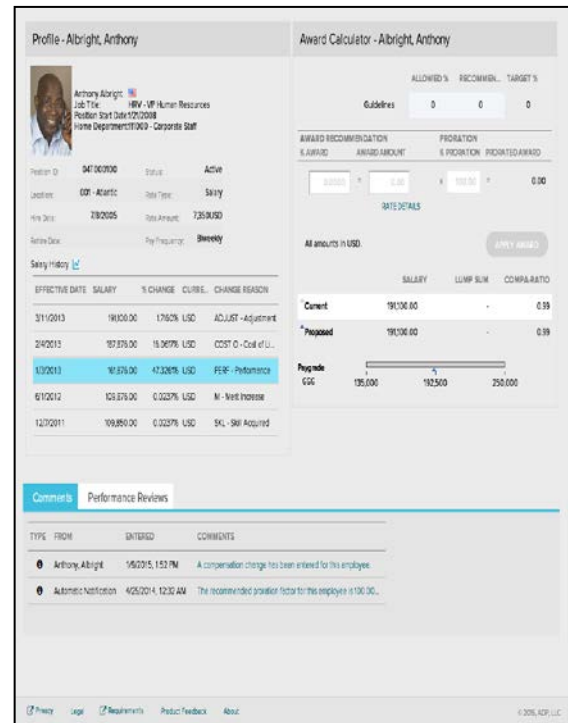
Profile - Albright, Anthony

Anthony Albright
Job Title: HRV - VP Human Resources
Position Start Date 1/21/2008
Home Department 1009 - Corporate Staff

Position ID: 047000700
Status: Active
Location: 001 - Atlantic
Rate Type: Salary
Hire Date: 2/8/2005
Rate Amount: 7,350USD
Retire Date:
Pay Frequency: Biweekly

Salary History

| EFFECTIVE DATE | SALARY | % CHANGE | CURRE.. | CHANGE REASON |
|---|---|---|---|---|
| 3/11/2013 | 191,100.00 | 1.760% | USD | ADJUST - Adjustment |
| 2/4/2013 | 187,876.00 | 15.067% | USD | COST O - Cost of Li.. |
| 1/3/2013 | 161,576.00 | 47.326% | USD | PERF - Performance |
| 6/1/2012 | 109,676.00 | 0.023% | USD | M - Merit Increase |
| 12/7/2011 | 109,650.00 | 0.023% | USD | SKL - Skill Acquired |

Award Calculator - Albright, Anthony

| | ALLOWED % | RECOMMEN... | TARGET % |
|---|---|---|---|
| Guidelines | 0 | 0 | 0 |

AWARD RECOMMENDATION
% AWARD AWARD AMOUNT
PRORATION
% PRORATION PRORATED AWARD

0.0000 = 0.00 x 100.00 = 0.00

RATE DETAILS

All amounts in USD.

APPLY AWARD

| | SALARY | LUMP SUM | COMPA-RATIO |
|---|---|---|---|
| Current | 191,100.00 | - | 0.99 |
| Proposed | 191,100.00 | - | 0.99 |

Paygrade
GGG 135,000 192,500 250,000

Comments Performance Reviews

| TYPE | FROM | ENTERED | COMMENTS |
|---|---|---|---|
| | Anthony Albright | 1/6/2015, 1:52 PM | A compensation change has been entered for this employee. |
| | Automatic Notification | 4/25/2014, 12:30 AM | The recommended proration factor for this employee is 100.00... |

Privacy Legal Requirements Product Feedback About

© 2015, ADP, LLC